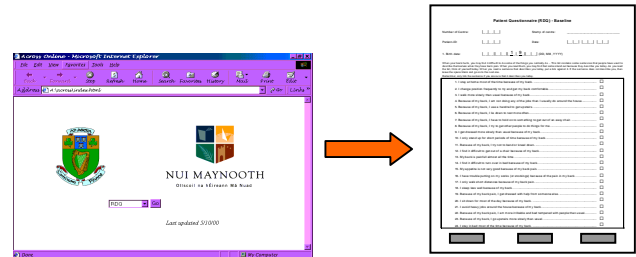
Across Online - Microsoft Internet Explorer

File Edit View Favorites Tools Help

Back Forward Stop Refresh Home Search Favorites History Mail Print Edit

Address A:\survey\index.html

Go Links

NUI MAYNOOTH

Ollscoil na hÉireann Má Nuad

RDQ

Go

Last updated 5/10/00

Done

My Computer

Patient Questionnaire (RDQ) - Baseline

Number of Centre

Name of Centre

Patient ID

Date

1. Birth date

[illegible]

1. I stay at home most of the time because of my back.

2. I change position frequently to try and get my back comfortable.

3. I walk more slowly than usual because of my back.

4. Because of my back, I am not doing any of the jobs that I usually do around the house.

5. Because of my back, I use a handrail to get upstairs.

6. Because of my back, I lie down to rest more often.

7. Because of my back, I have to hold on to something to get out of an easy chair.

8. Because of my back, I try to get other people to do things for me.

9. I get dressed more slowly than usual because of my back.

10. I only stand up for short periods of time because of my back.

11. Because of my back, I try not to bend or kneel down.

12. I find it difficult to get out of a chair because of my back.

13. My back is painful almost all the time.

14. I find it difficult to turn over in bed because of my back.

15. My appetite is not very good because of my back pain.

16. I have trouble putting on my socks (or stockings) because of the pain in my back.

17. I only walk short distances because of my back pain.

18. I sleep less well because of my back.

19. Because of my back pain, I get dressed with help from someone else.

20. I sit down for most of the day because of my back.

21. I avoid heavy jobs around the house because of my back.

22. Because of my back pain, I am more irritable and bad tempered with people than usual.

23. Because of my back, I go upstairs more slowly than usual.

24. I stay in bed most of the time because of my back.